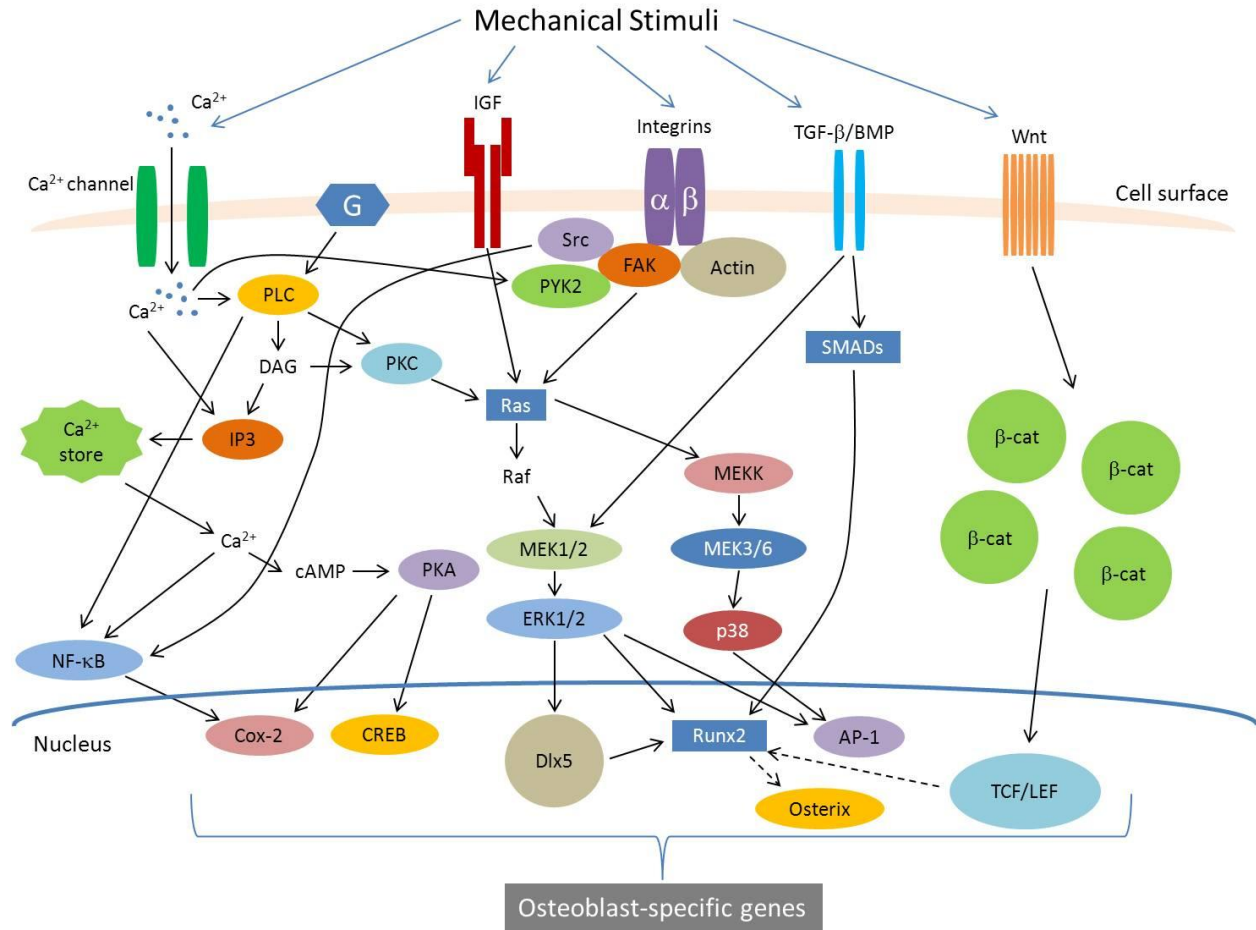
Mechanical Stimuli

$Ca^{2+}$

IGF

Integrins

TGF-β/BMP

Wnt

$Ca^{2+}$ channel

G

α β

Cell surface

Src

FAK

Actin

PYK2

$Ca^{2+}$

PLC

DAG

PKC

SMADs

Ras

IP3

$Ca^{2+}$ store

Raf

MEKK

β-cat

β-cat

β-cat

β-cat

MEK1/2

MEK3/6

$Ca^{2+}$

cAMP

PKA

ERK1/2

p38

NF-κB

Nucleus

Cox-2

CREB

Dlx5

Runx2

AP-1

TCF/LEF

Osterix

Osteoblast-specific genes